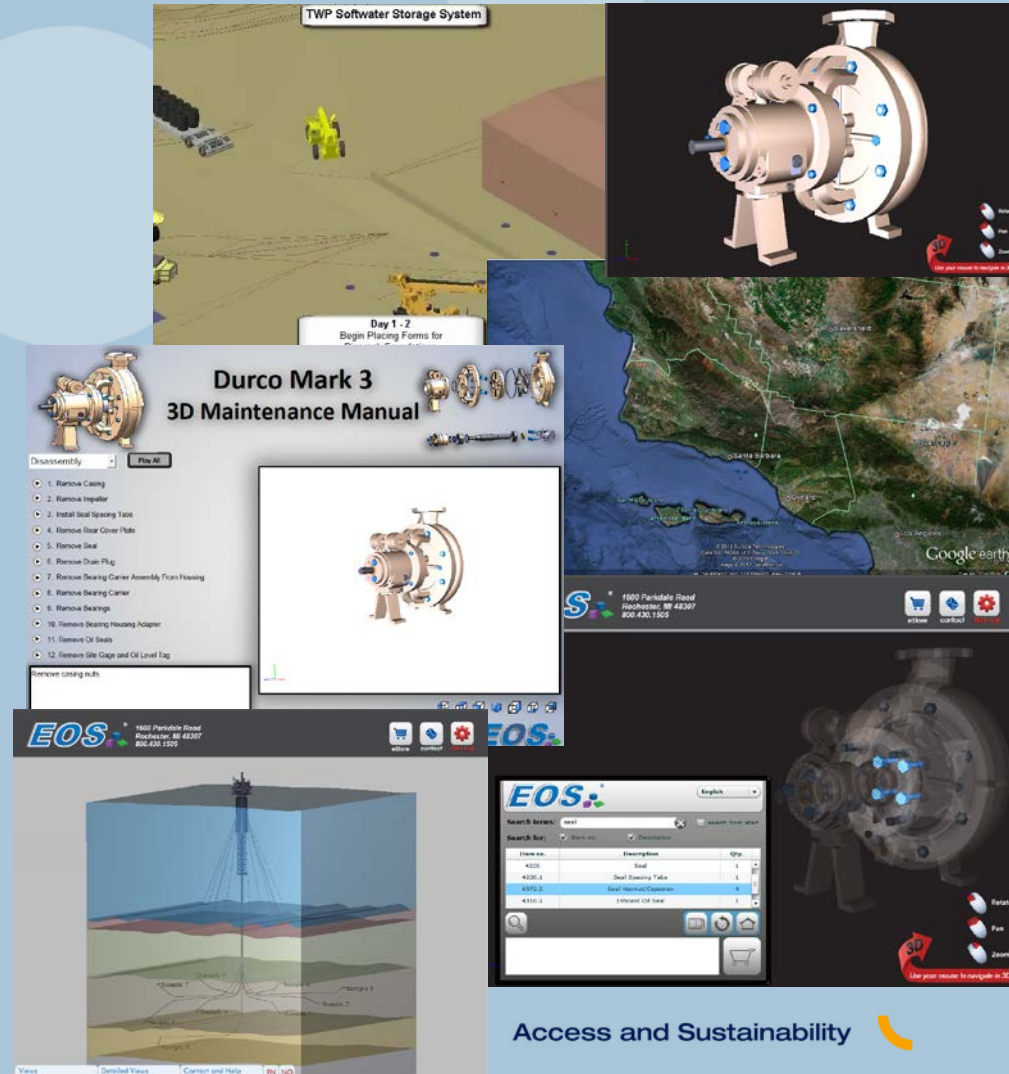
TWP Softwater Storage System

Day 1 - 2
Begin Placing Forms for
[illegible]

Rotate
Pan
Zoom
Use your mouse to navigate in 3D

Durco Mark 3
3D Maintenance Manual

Disassembly
Play All

1. Remove Casing
2. Remove Impeller
3. Install Seal Spacing Tabs
4. Remove Rear Cover Plate
5. Remove Seal
6. Remove Drain Plug
7. Remove Bearing Carrier Assembly From Housing
8. Remove Bearing Carrier
9. Remove Bearings
10. Remove Bearing Housing Adapter
11. Remove Oil Seals
12. Remove Site Gage and Oil Level Tag

Remove casing nuts.

Santa Barbara
Google earth

EOS
1600 Parkdale Road
Rochester, MI 48307
800.430.1505
eStore contact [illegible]

EOS
1600 Parkdale Road
Rochester, MI 48307
800.430.1505
eStore contact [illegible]

EOS

EOS
English
Search terms: seal
Search from start
Search for: Item no. Description

| Item no. | Description | Qty. |
|---|---|---|
| 4200 | Seal | 1 |
| 4200.1 | Seal Spacing Tabs | 1 |
| 6572.2 | Seal Retainer/Cassette | 4 |
| 4310.1 | Inboard Oil Seal | 1 |

Rotate
Pan
Zoom
Use your mouse to navigate in 3D

Views
Detailed Views
Context and Help
EN NO

Access and Sustainability